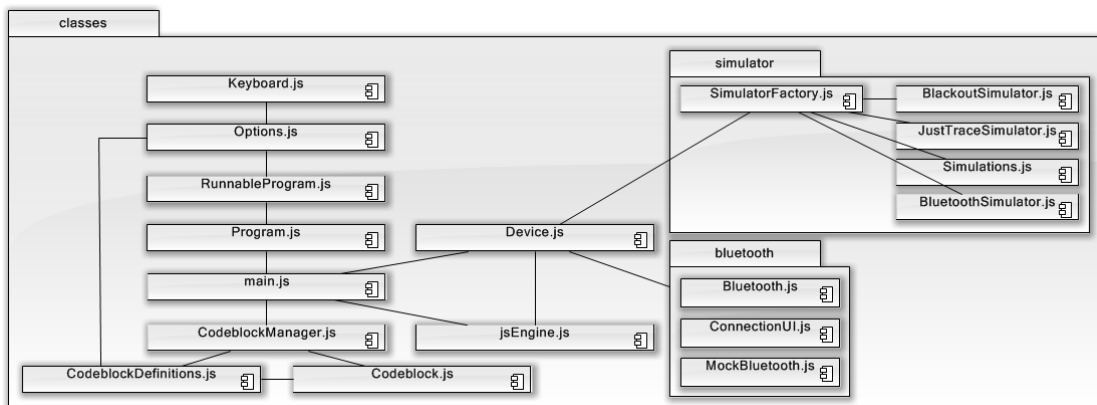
classes

Keyboard.js

Options.js

RunnableProgram.js

Program.js

main.js

CodeblockManager.js

CodeblockDefinitions.js

Codeblock.js

Device.js

jsEngine.js

simulator

SimulatorFactory.js

BlackoutSimulator.js

JustTraceSimulator.js

Simulations.js

BluetoothSimulator.js

bluetooth

Bluetooth.js

ConnectionUI.js

MockBluetooth.js